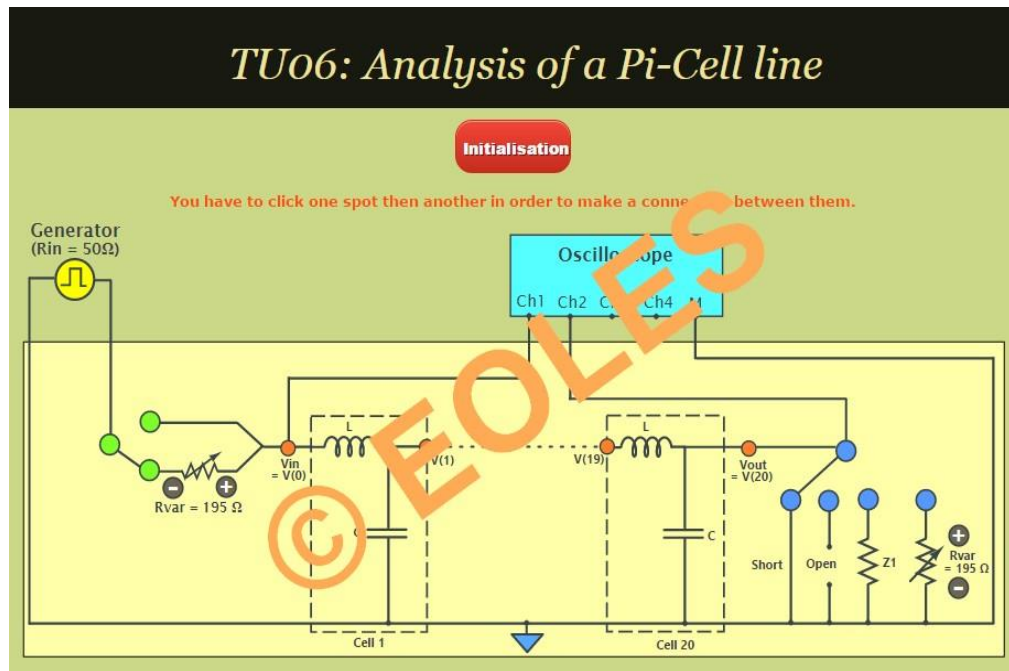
TU06: Analysis of a Pi-Cell line

Initialisation

You have to click one spot then another in order to make a conne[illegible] between them.

Generator
(Rin = 50Ω)

Oscillo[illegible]ope
Ch1 Ch2 C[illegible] Ch4 M

© EOLES

L
Vin
= V(0)
V(1)
−
+
Rvar = 195 Ω
C
Cell 1

L
V(19)
Vout
= V(20)
C
Cell 20

Short
Open
Z1
+
Rvar
= 195 Ω
−